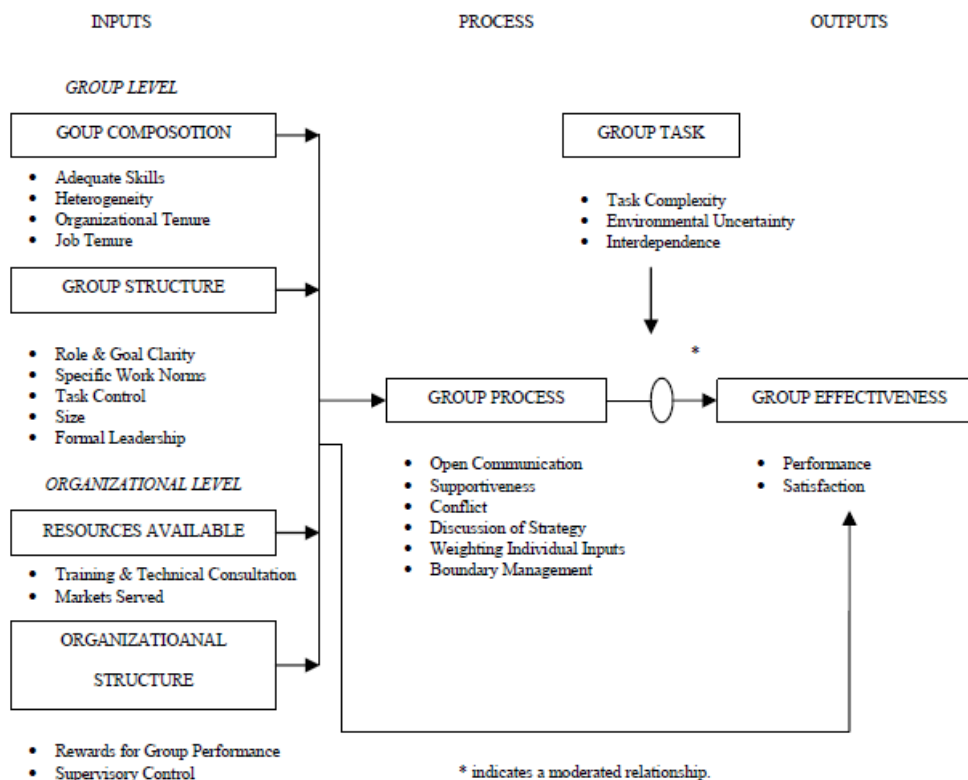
INPUTS

PROCESS

OUTPUTS

GROUP LEVEL

GOUP COMPOSOTION

- Adequate Skills
- Heterogeneity
- Organizational Tenure
- Job Tenure

GROUP STRUCTURE

- Role & Goal Clarity
- Specific Work Norms
- Task Control
- Size
- Formal Leadership

ORGANIZATIONAL LEVEL

RESOURCES AVAILABLE

- Training & Technical Consultation
- Markets Served

ORGANIZATIOANAL STRUCTURE

- Rewards for Group Performance
- Supervisory Control

GROUP TASK

- Task Complexity
- Environmental Uncertainty
- Interdependence

GROUP PROCESS

- Open Communication
- Supportiveness
- Conflict
- Discussion of Strategy
- Weighting Individual Inputs
- Boundary Management

*

GROUP EFFECTIVENESS

- Performance
- Satisfaction

* indicates a moderated relationship.